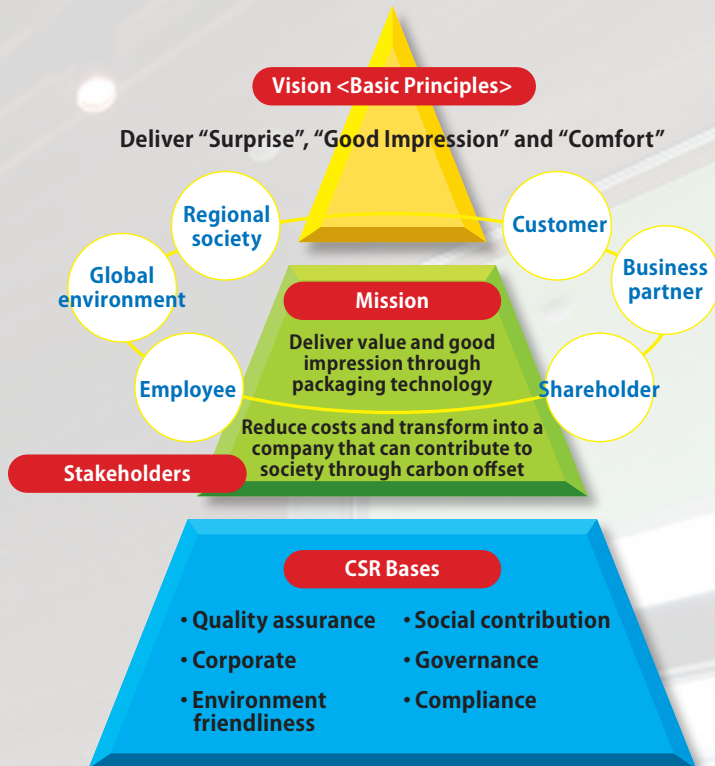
Vision <Basic Principles>

Deliver “Surprise”, “Good Impression” and “Comfort”

Regional society

Customer

Global environment

Business partner

Mission

Deliver value and good impression through packaging technology

Employee

Shareholder

Reduce costs and transform into a company that can contribute to society through carbon offset

Stakeholders

CSR Bases

• Quality assurance

• Social contribution

• Corporate

• Governance

• Environment friendliness

• Compliance